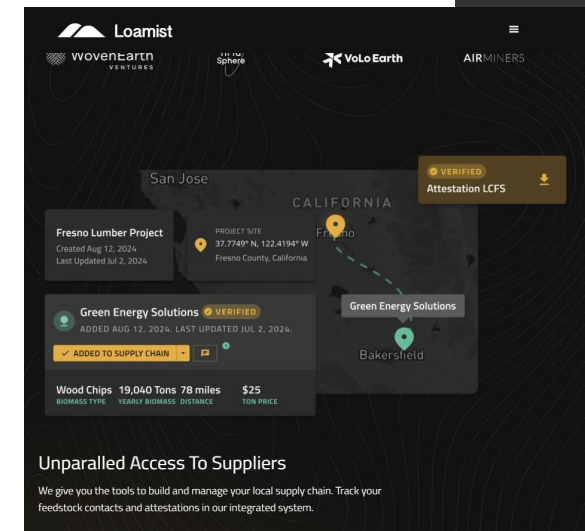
Loamist

WovenEarth VENTURES

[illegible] Sphere

VoLo Earth

AIRMINERS

San Jose

CALIFORNIA

VERIFIED
Attestation LCFS

Fresno Lumber Project
Created Aug 12, 2024
Last Updated Jul 2, 2024

PROJECT SITE
37.7749° N, 122.4194° W
Fresno County, California

Fresno

Green Energy Solutions

Green Energy Solutions VERIFIED
ADDED AUG 12, 2024. LAST UPDATED JUL 2, 2024.

ADDED TO SUPPLY CHAIN

Bakersfield

Wood Chips BIOMASS TYPE
19,040 Tons YEARLY BIOMASS
78 miles DISTANCE
$25 TON PRICE

Unparalled Access To Suppliers

We give you the tools to build and manage your local supply chain. Track your feedstock contacts and attestations in our integrated system.